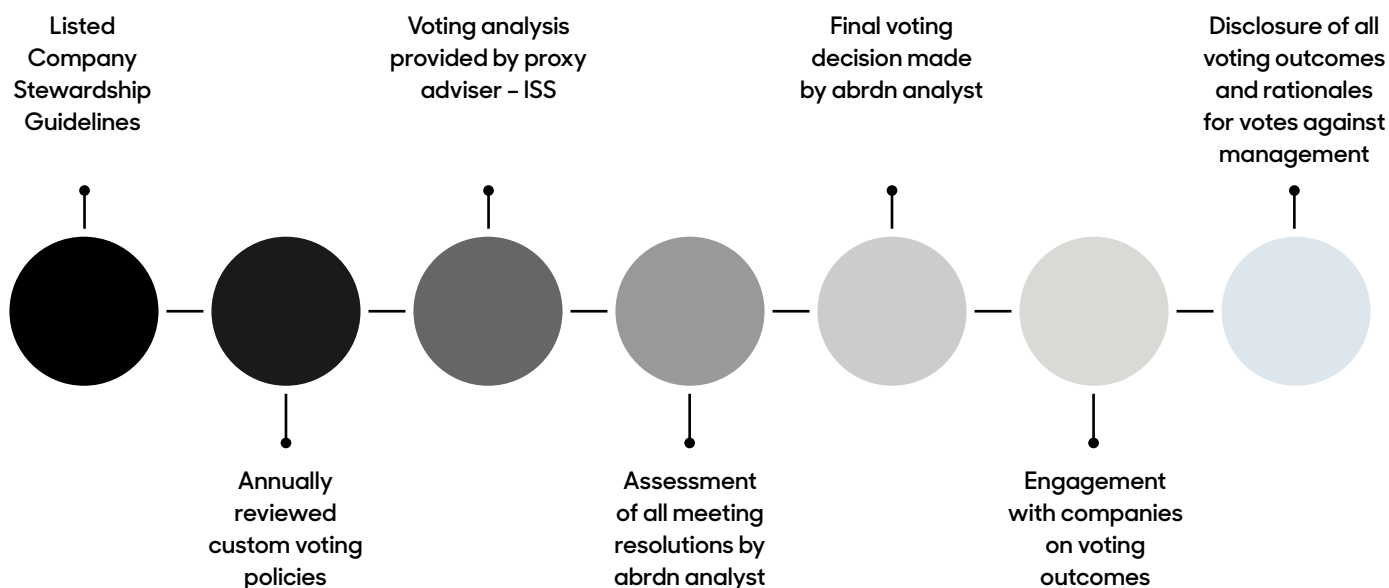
Listed Company Stewardship Guidelines

Annually reviewed custom voting policies

Voting analysis provided by proxy adviser – ISS

Assessment of all meeting resolutions by abrdn analyst

Final voting decision made by abrdn analyst

Engagement with companies on voting outcomes

Disclosure of all voting outcomes and rationales for votes against management